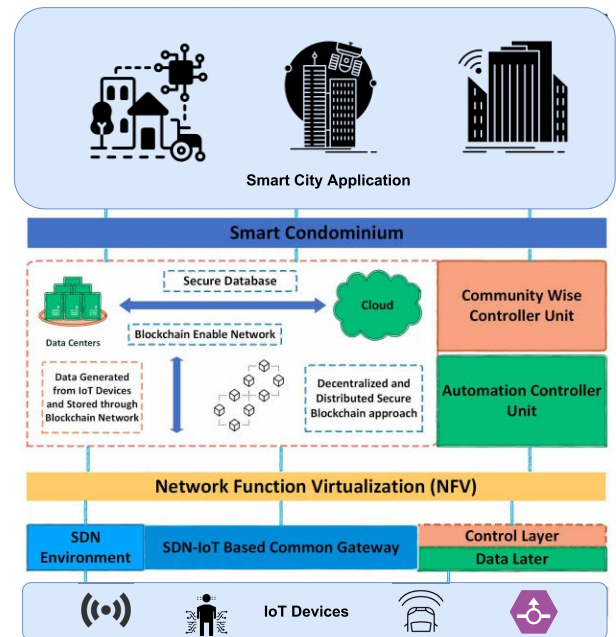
Smart City Application

Smart Condominium

Secure Database

Cloud

Data Centers

Blockchain Enable Network

Community Wise Controller Unit

Data Generated from IoT Devices and Stored through Blockchain Network

Decentralized and Distributed Secure Blockchain approach

Automation Controller Unit

Network Function Virtualization (NFV)

SDN Environment

SDN-IoT Based Common Gateway

Control Layer

Data Later

IoT Devices